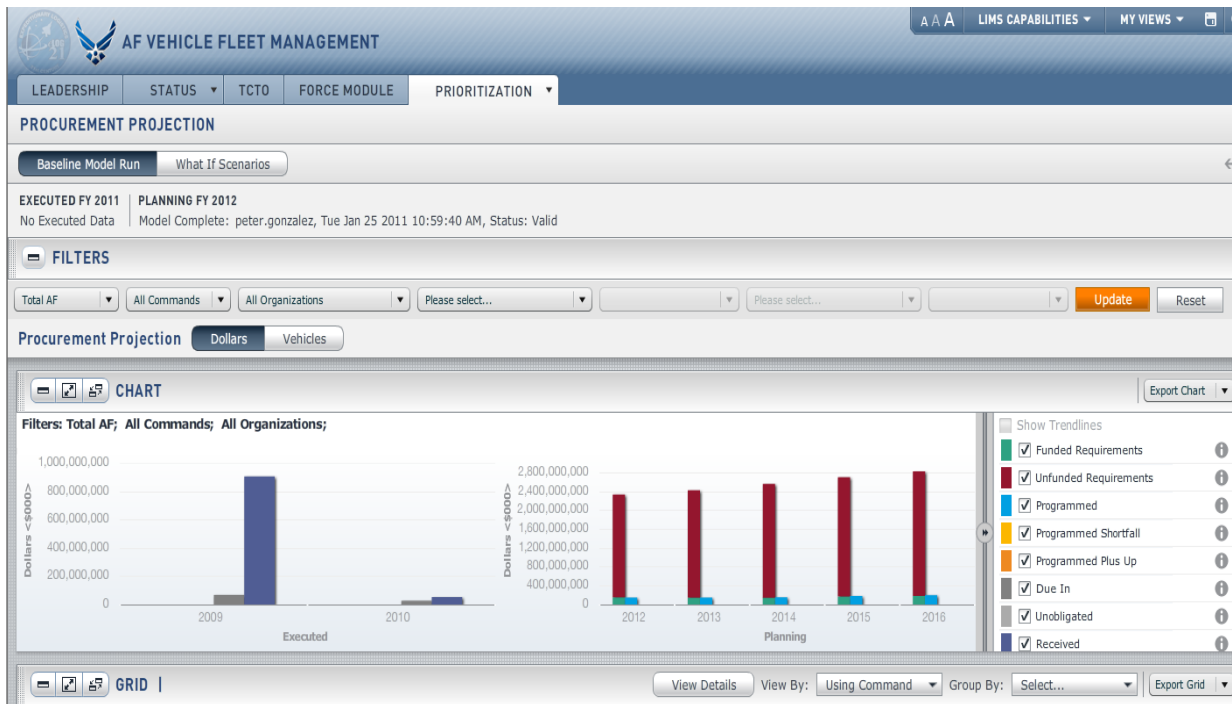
AF VEHICLE FLEET MANAGEMENT

A A A LIMS CAPABILITIES ▾ MY VIEWS ▾

LEADERSHIP STATUS ▾ TCTO FORCE MODULE PRIORITIZATION ▾

PROCUREMENT PROJECTION

Baseline Model Run What If Scenarios

EXECUTED FY 2011
No Executed Data

PLANNING FY 2012
Model Complete: peter.gonzalez, Tue Jan 25 2011 10:59:40 AM, Status: Valid

FILTERS

Total AF ▾ All Commands ▾ All Organizations ▾ Please select... ▾ ▾ Please select... ▾ ▾ Update Reset

Procurement Projection Dollars Vehicles

CHART

Export Chart ▾

Filters: Total AF; All Commands; All Organizations;

Dollars <$000>

1,000,000,000
800,000,000
600,000,000
400,000,000
200,000,000
0

2009 2010
Executed

Dollars <$000>

2,800,000,000
2,400,000,000
2,000,000,000
1,600,000,000
1,200,000,000
800,000,000
400,000,000
0

2012 2013 2014 2015 2016
Planning

Show Trendlines
Funded Requirements
Unfunded Requirements
Programmed
Programmed Shortfall
Programmed Plus Up
Due In
Unobligated
Received

GRID |

View Details View By: Using Command ▾ Group By: Select... ▾ Export Grid ▾